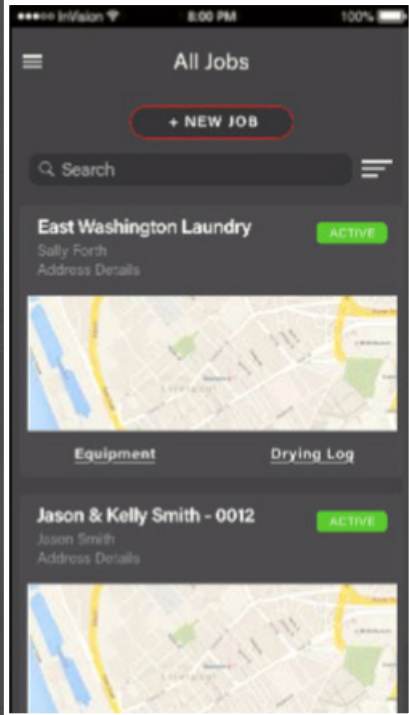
●●●●○ InVision 8:00 PM 100%

All Jobs

+ NEW JOB

Search

East Washington Laundry
Sally Forth
Address Details

ACTIVE

Equipment

Drying Log

Jason & Kelly Smith - 0012
Jason Smith
Address Details

ACTIVE